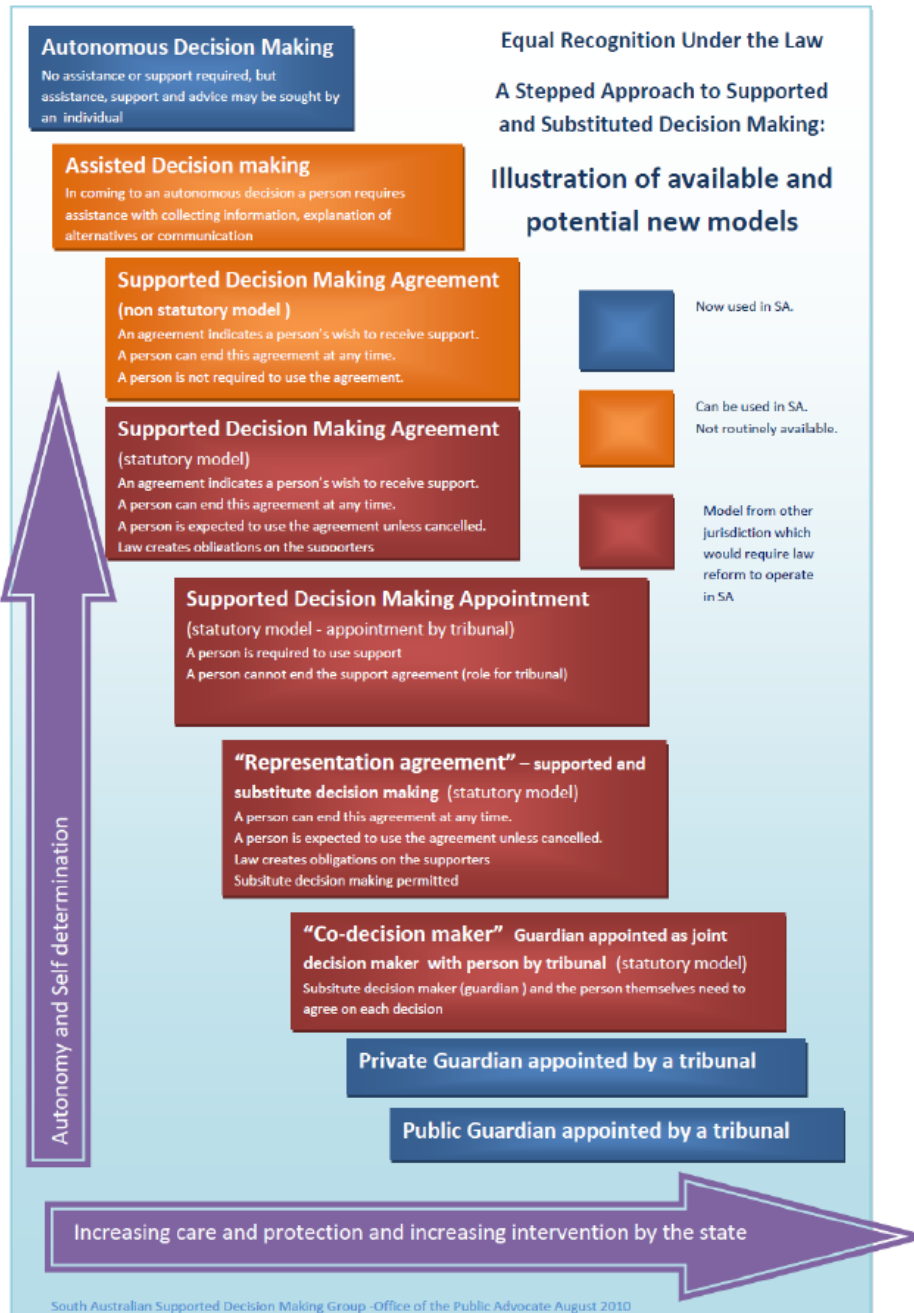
Autonomous Decision Making
No assistance or support required, but assistance, support and advice may be sought by an individual

Equal Recognition Under the Law

A Stepped Approach to Supported and Substituted Decision Making:

Illustration of available and potential new models

Assisted Decision making
In coming to an autonomous decision a person requires assistance with collecting information, explanation of alternatives or communication

Supported Decision Making Agreement
(non statutory model )
An agreement indicates a person's wish to receive support.
A person can end this agreement at any time.
A person is not required to use the agreement.

Now used in SA.

Can be used in SA.
Not routinely available.

Supported Decision Making Agreement
(statutory model)
An agreement indicates a person's wish to receive support.
A person can end this agreement at any time.
A person is expected to use the agreement unless cancelled.
Law creates obligations on the supporters

Model from other jurisdiction which would require law reform to operate in SA

Supported Decision Making Appointment
(statutory model - appointment by tribunal)
A person is required to use support
A person cannot end the support agreement (role for tribunal)

"Representation agreement" – supported and substitute decision making (statutory model)
A person can end this agreement at any time.
A person is expected to use the agreement unless cancelled.
Law creates obligations on the supporters
Subsitute decision making permitted

"Co-decision maker" Guardian appointed as joint decision maker with person by tribunal (statutory model)
Subsitute decision maker (guardian ) and the person themselves need to agree on each decision

Private Guardian appointed by a tribunal

Public Guardian appointed by a tribunal

Autonomy and Self determination

Increasing care and protection and increasing intervention by the state

South Australian Supported Decision Making Group -Office of the Public Advocate August 2010